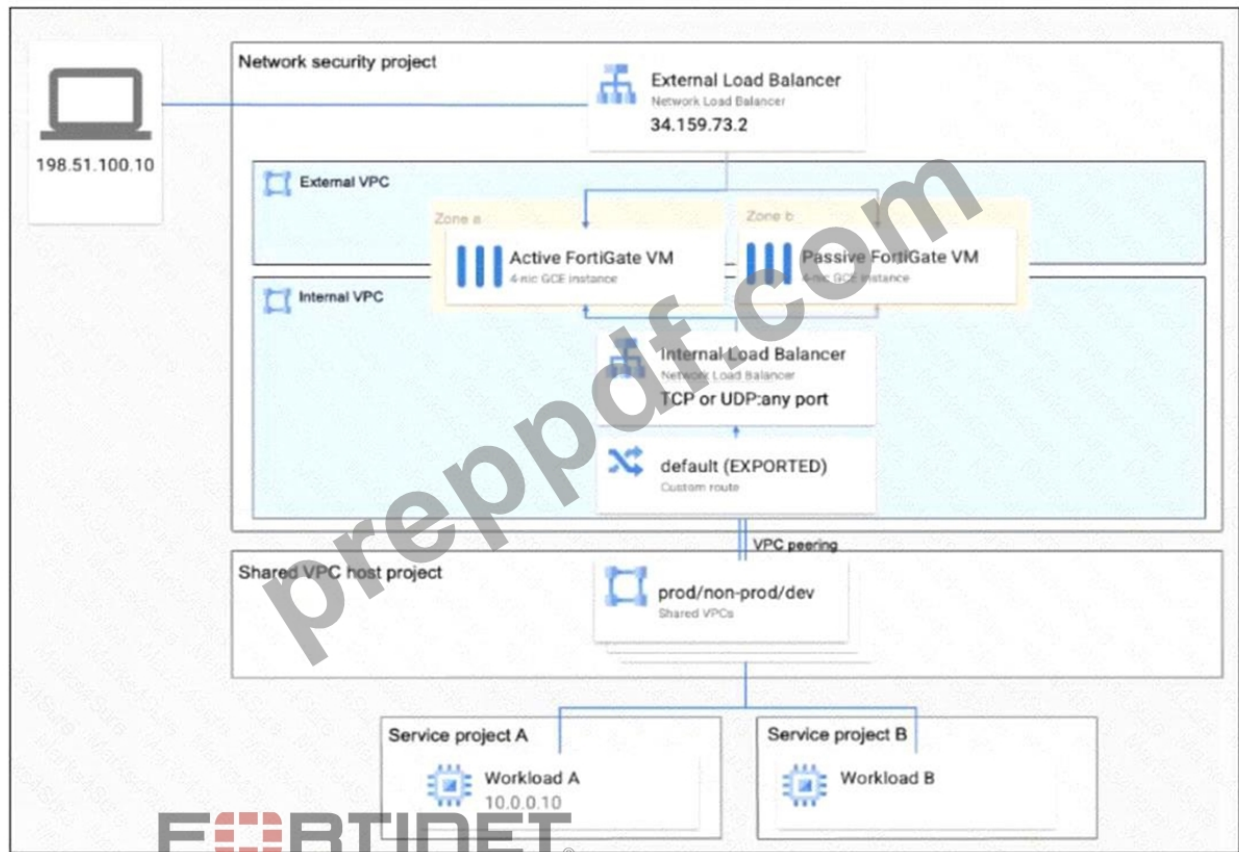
198.51.100.10

Network security project

External Load Balancer
Network Load Balancer
34.159.73.2

External VPC

Zone a

Zone b

Active FortiGate VM
4-nic GCE instance

Passive FortiGate VM
4-nic GCE instance

Internal VPC

Internal Load Balancer
Network Load Balancer
TCP or UDP:any port

default (EXPORTED)
Custom route

VPC peering

Shared VPC host project

prod/non-prod/dev
Shared VPCs

Service project A

Workload A
10.0.0.10

Service project B

Workload B

preppdf.com

FORTINET